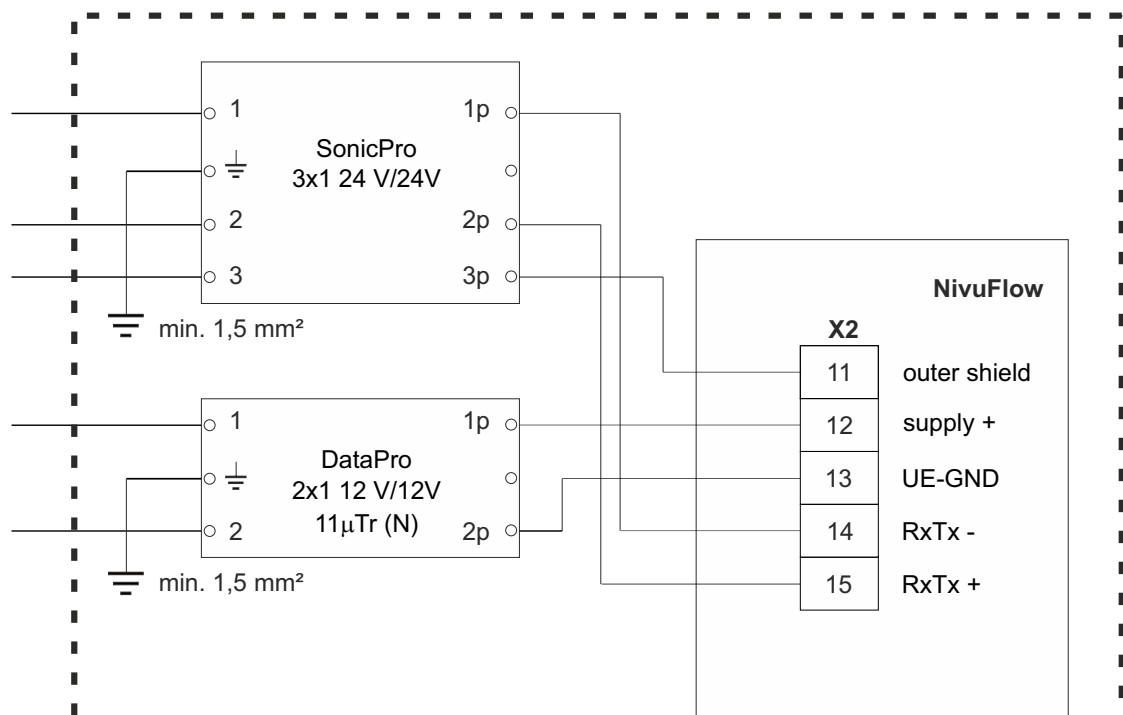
1
1p
SonicPro
3x1 24 V/24V
2
2p
3
3p
min. 1,5 mm²

NivuFlow
X2

| 11 | outer shield |
|---|---|
| 12 | supply + |
| 13 | UE-GND |
| 14 | RxTx - |
| 15 | RxTx + |

1
1p
DataPro
2x1 12 V/12V
11μTr (N)
2
2p
min. 1,5 mm²